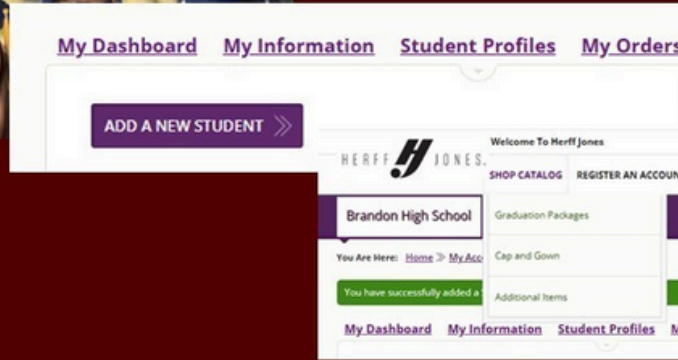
My Dashboard My Information Student Profiles My Orders

ADD A NEW STUDENT

HERFF JONES

Welcome To Herff Jones

SHOP CATALOG REGISTER AN ACCOUN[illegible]

Brandon High School

Graduation Packages

Cap and Gown

Additional Items

You Are Here: Home ≫ My Acc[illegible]

You have successfully added a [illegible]

My Dashboard My Information Student Profiles M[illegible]